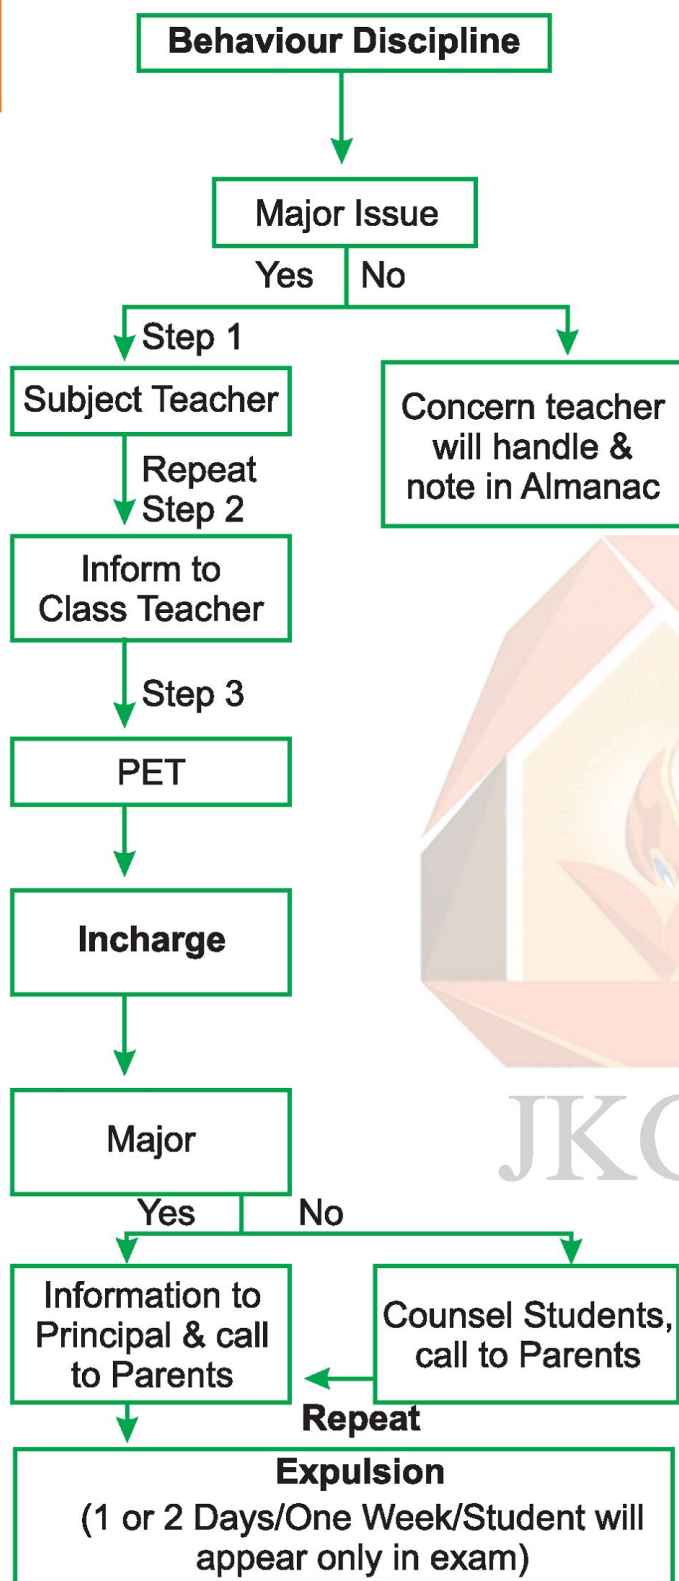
Behaviour Discipline

Major Issue

Yes

No

Step 1

Subject Teacher

Concern teacher will handle & note in Almanac

Repeat Step 2

Inform to Class Teacher

Step 3

PET

Incharge

JKG

Major

Yes

No

Information to Principal & call to Parents

Counsel Students, call to Parents

Repeat

Expulsion
(1 or 2 Days/One Week/Student will appear only in exam)